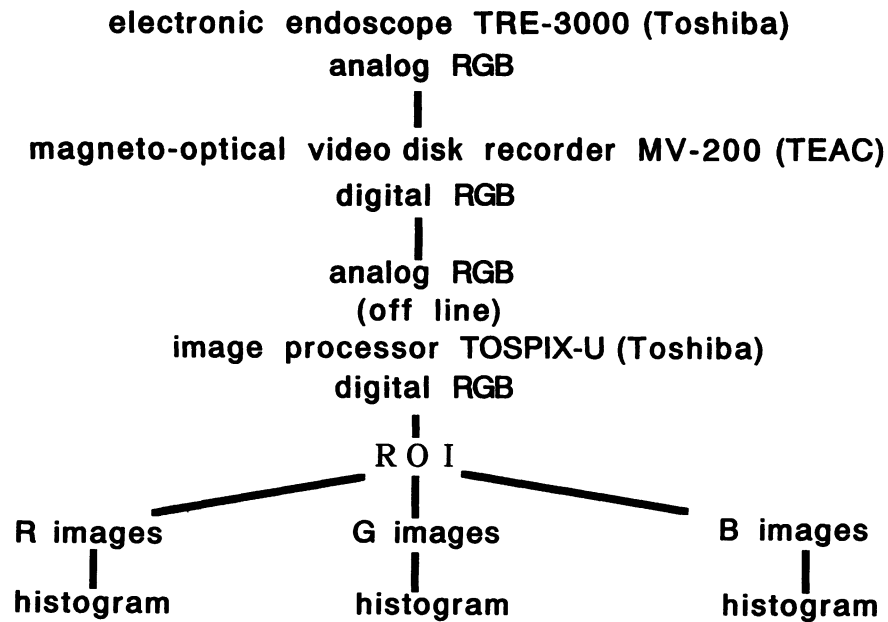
electronic endoscope TRE-3000 (Toshiba)
analog RGB

magneto-optical video disk recorder MV-200 (TEAC)
digital RGB

analog RGB
(off line)
image processor TOSPIX-U (Toshiba)
digital RGB

ROI

R images
histogram

G images
histogram

B images
histogram